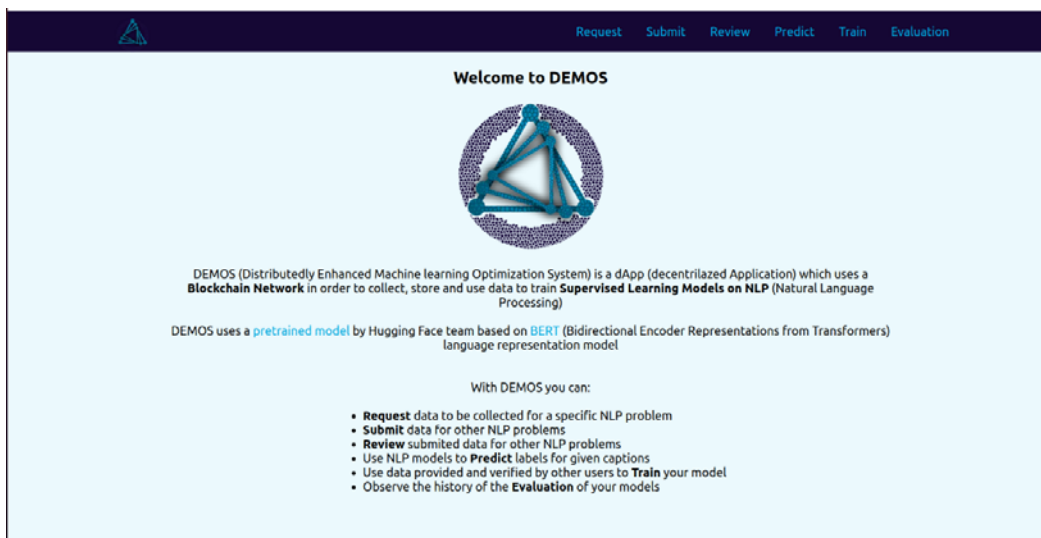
Request Submit Review Predict Train Evaluation

Welcome to DEMOS

DEMOS (Distributedly Enhanced Machine learning Optimization System) is a dApp (decentrilazed Application) which uses a Blockchain Network in order to collect, store and use data to train Supervised Learning Models on NLP (Natural Language Processing)

DEMOS uses a pretrained model by Hugging Face team based on BERT (Bidirectional Encoder Representations from Transformers) language representation model

With DEMOS you can:

- Request data to be collected for a specific NLP problem
- Submit data for other NLP problems
- Review submited data for other NLP problems
- Use NLP models to Predict labels for given captions
- Use data provided and verified by other users to Train your model
- Observe the history of the Evaluation of your models